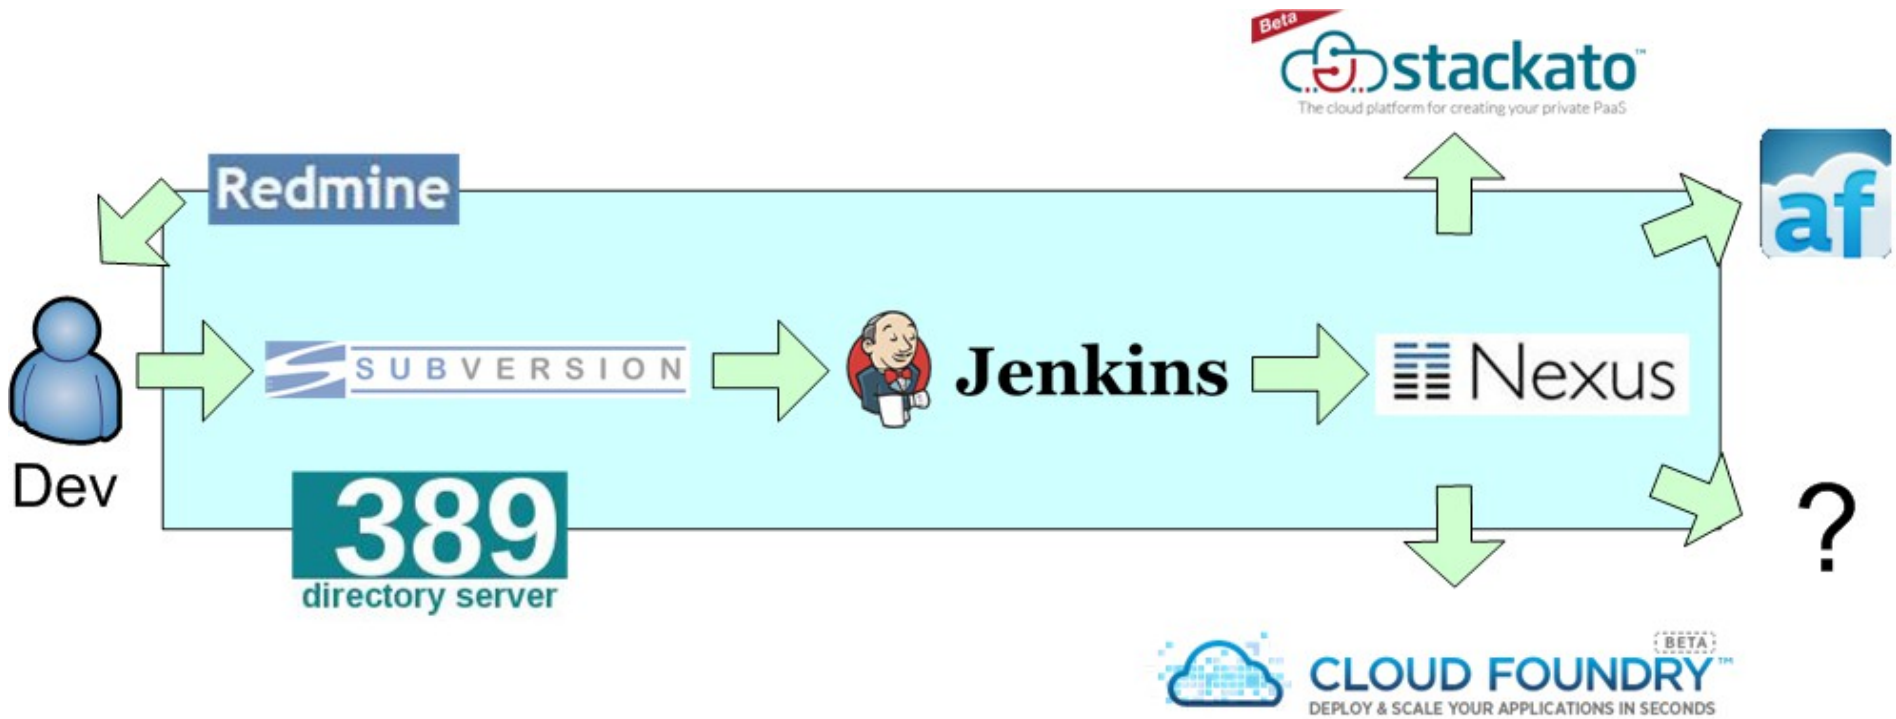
Beta
stackato™
The cloud platform for creating your private PaaS

Redmine

af

Dev

SUBVERSION

Jenkins

Nexus

389
directory server

?

BETA
CLOUD FOUNDRY™
DEPLOY & SCALE YOUR APPLICATIONS IN SECONDS